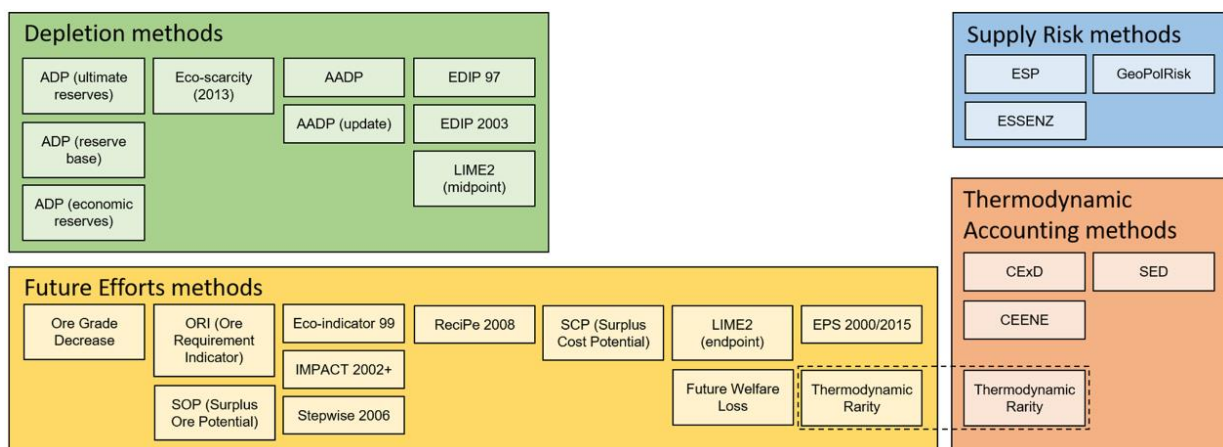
Depletion methods

ADP (ultimate reserves)

ADP (reserve base)

ADP (economic reserves)

Eco-scarcity (2013)

AADP

AADP (update)

EDIP 97

EDIP 2003

LIME2 (midpoint)

Supply Risk methods

ESP

GeoPolRisk

ESSENZ

Thermodynamic Accounting methods

CExD

SED

CEENE

Thermodynamic Rarity

Future Efforts methods

Ore Grade Decrease

ORI (Ore Requirement Indicator)

SOP (Surplus Ore Potential)

Eco-indicator 99

IMPACT 2002+

Stepwise 2006

ReciPe 2008

SCP (Surplus Cost Potential)

LIME2 (endpoint)

Future Welfare Loss

EPS 2000/2015

Thermodynamic Rarity